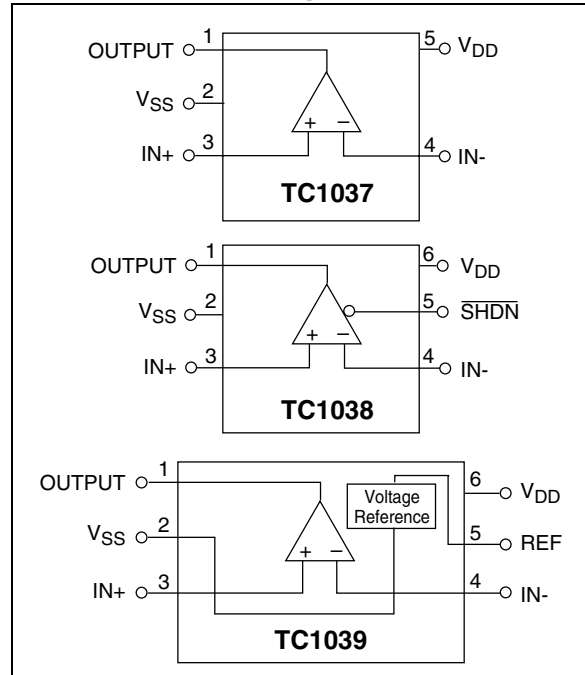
OUTPUT 1
$V_{SS}$ 2
IN+ 3
5 $V_{DD}$
4 IN-
+ −
TC1037

OUTPUT 1
$V_{SS}$ 2
IN+ 3
6 $V_{DD}$
5 $\overline{SHDN}$
4 IN-
+ −
TC1038

OUTPUT 1
$V_{SS}$ 2
IN+ 3
Voltage Reference
6 $V_{DD}$
5 REF
4 IN-
+ −
TC1039